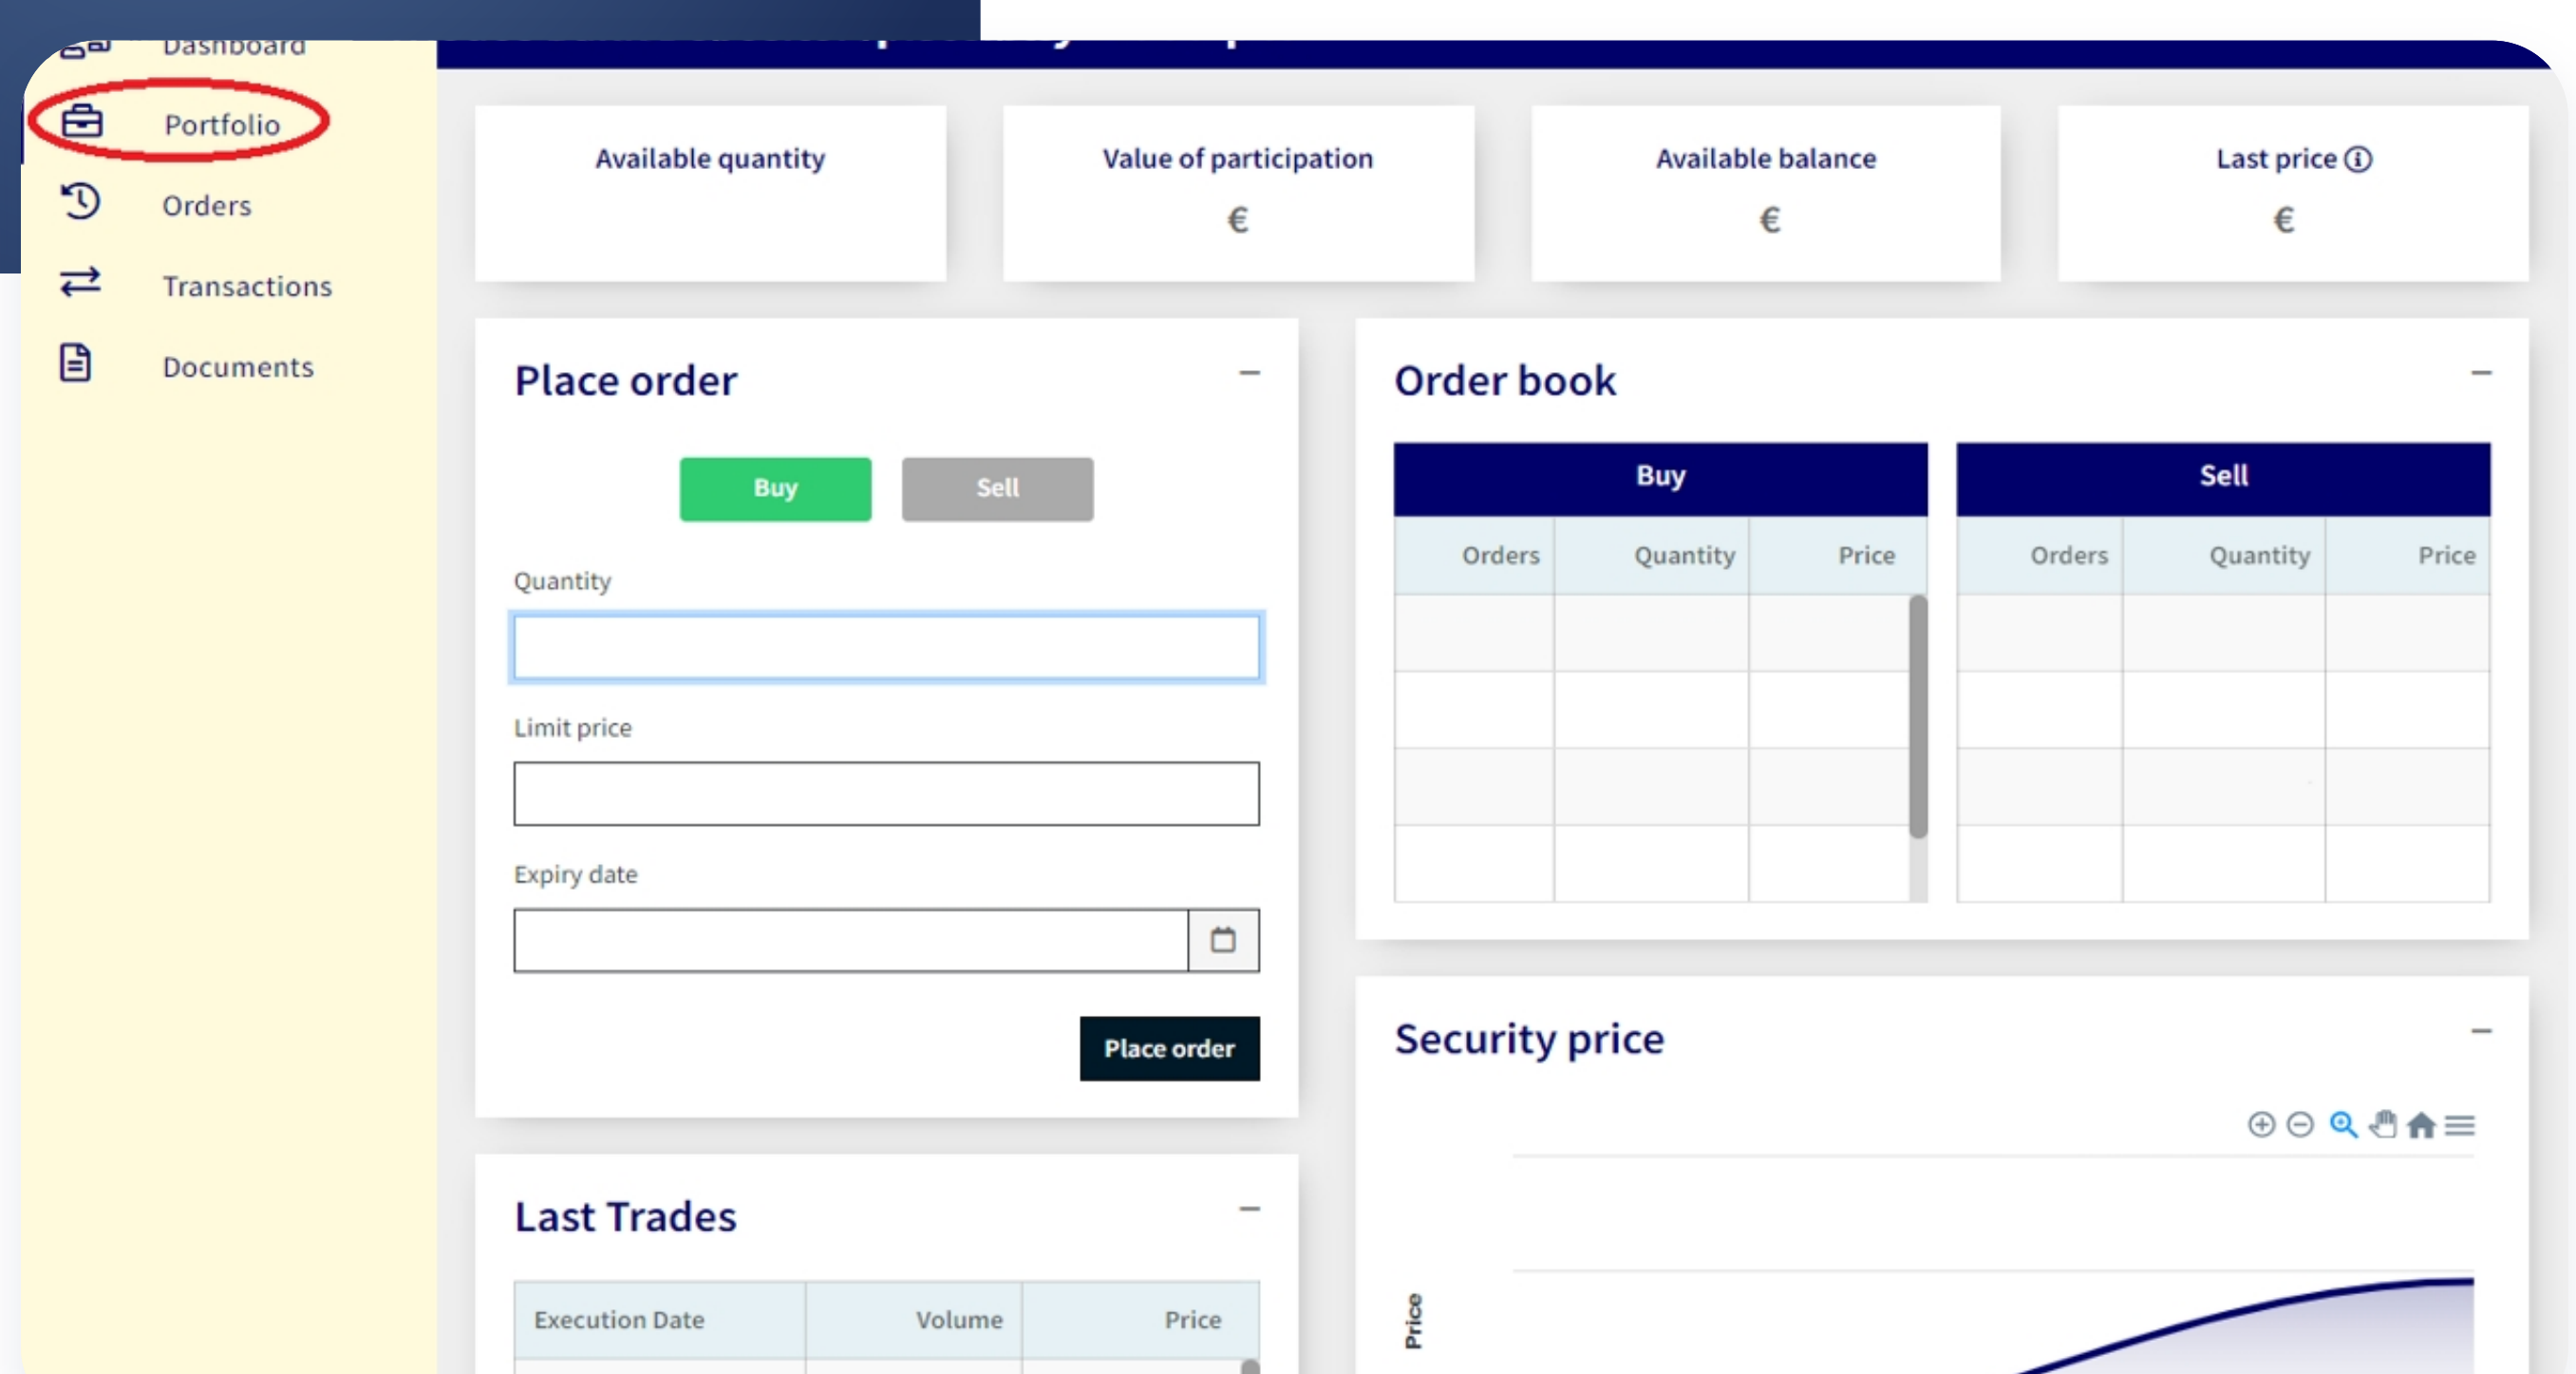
Dashboard

Portfolio

Orders

Transactions

Documents

Available quantity

Value of participation
€

Available balance
€

Last price ⓘ
€

Place order

Buy Sell

Quantity

Limit price

Expiry date

Place order

Order book

| Buy | | | Sell | | |
|---|---|---|---|---|---|
| Orders | Quantity | Price | Orders | Quantity | Price |

Security price

Price

Last Trades

| Execution Date | Volume | Price |
|---|---|---|